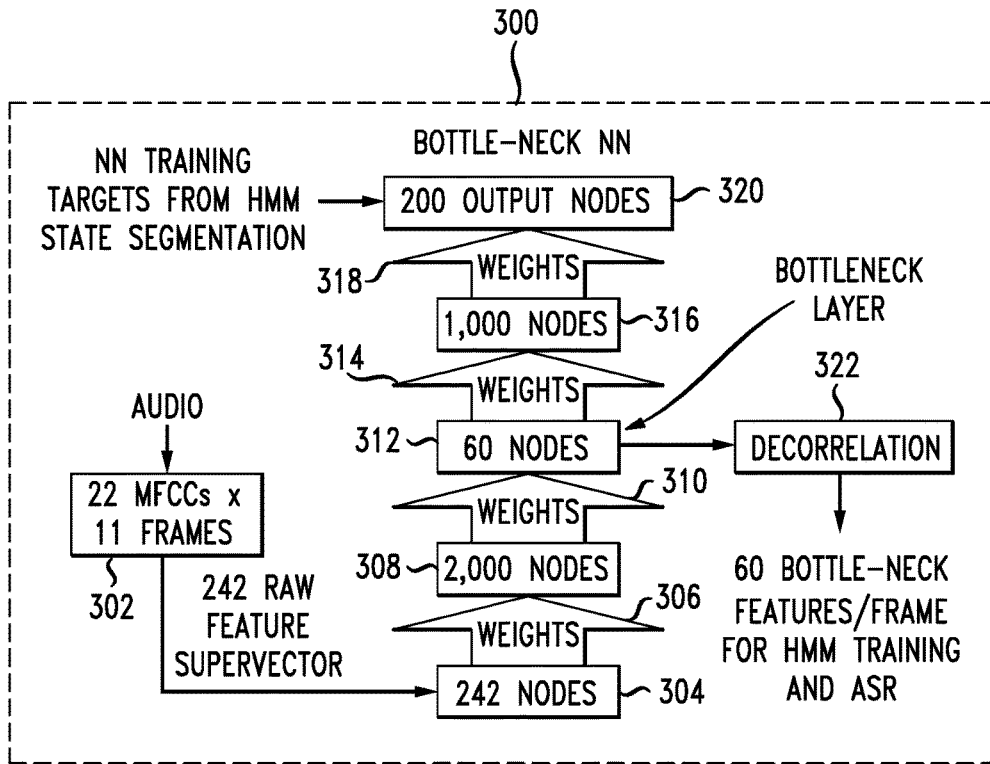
300

BOTTLE-NECK NN

NN TRAINING TARGETS FROM HMM STATE SEGMENTATION

200 OUTPUT NODES

320

318

WEIGHTS

BOTTLENECK LAYER

1,000 NODES

316

314

WEIGHTS

322

AUDIO

312

60 NODES

DECORRELATION

310

22 MFCCs x 11 FRAMES

WEIGHTS

308

2,000 NODES

302

242 RAW FEATURE SUPERVECTOR

306

WEIGHTS

60 BOTTLE-NECK FEATURES/FRAME FOR HMM TRAINING AND ASR

242 NODES

304